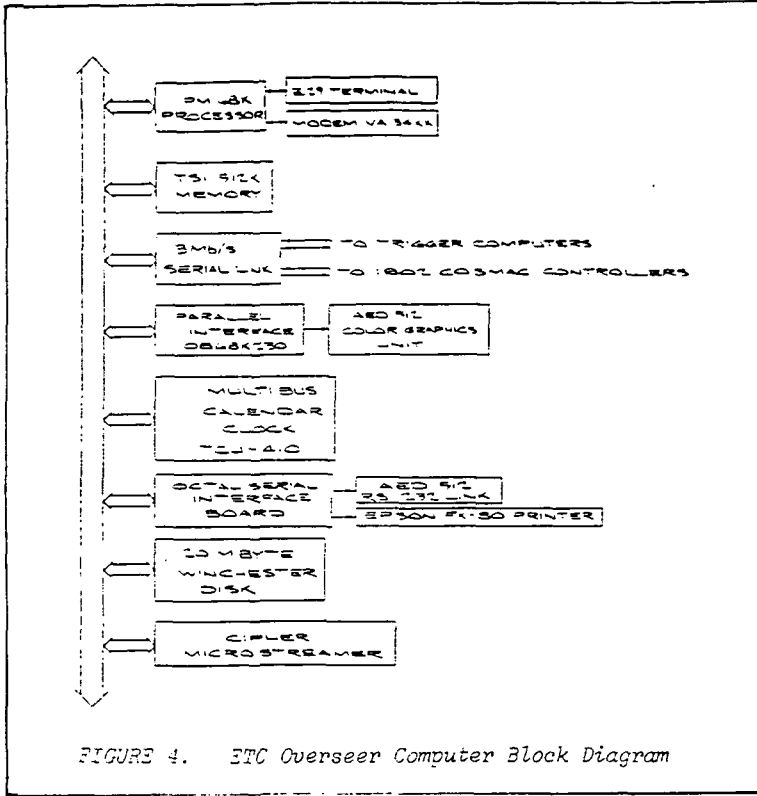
PM 68K PROCESSOR

Z29 TERMINAL

MODEM VA 3444

TSI 512K MEMORY

3Mb/S SERIAL LINK

TO TRIGGER COMPUTERS

TO 1802 COSMAC CONTROLLERS

PARALLEL INTERFACE OB68K130

AED 512 COLOR GRAPHICS UNIT

MULTIBUS CALENDAR CLOCK TCU-410

OCTAL SERIAL INTERFACE BOARD

AED 512 RS 232 LINK

EPSON FX-80 PRINTER

20 MBYTE WINCHESTER DISK

CIPHER MICROSTREAMER

FIGURE 4. ETC Overseer Computer Block Diagram